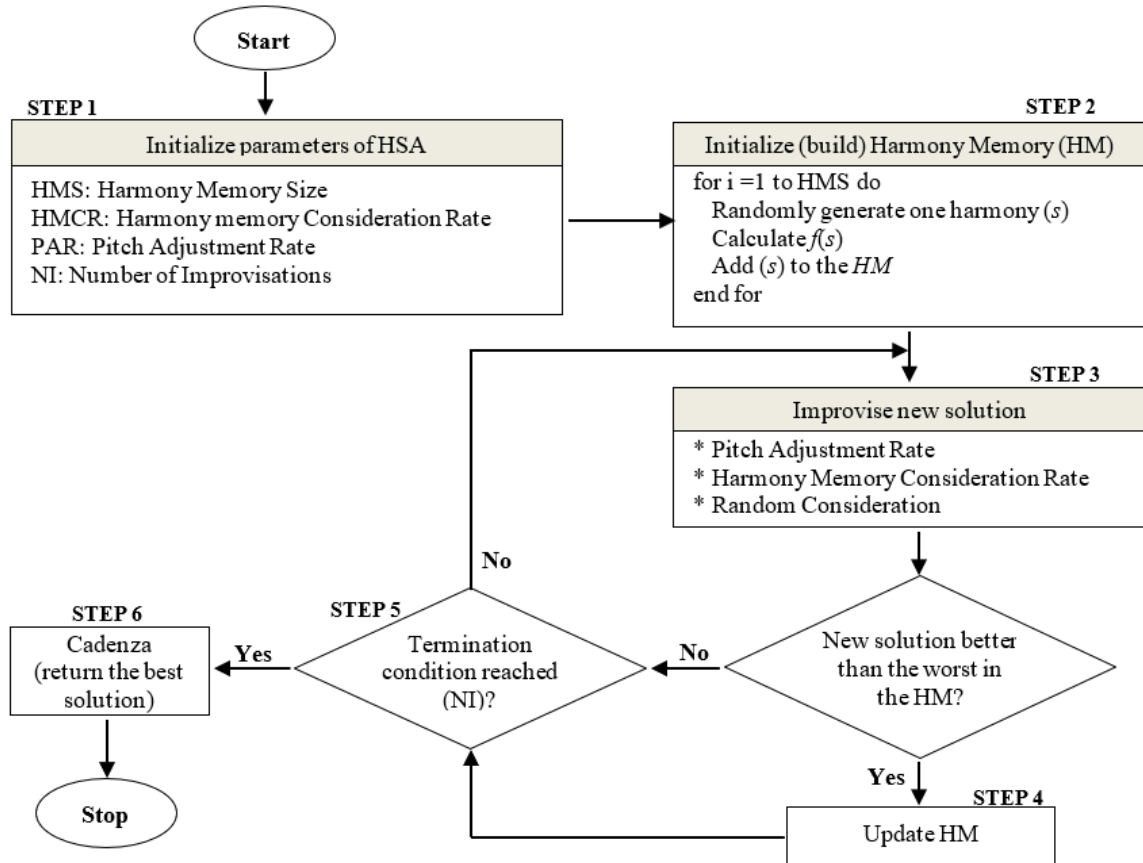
Start

STEP 1

Initialize parameters of HSA

HMS: Harmony Memory Size
HMCR: Harmony memory Consideration Rate
PAR: Pitch Adjustment Rate
NI: Number of Improvisations

STEP 2

Initialize (build) Harmony Memory (HM)

for i =1 to HMS do
Randomly generate one harmony ($s$)
Calculate $f(s)$
Add ($s$) to the $HM$
end for

STEP 3

Improvise new solution

* Pitch Adjustment Rate
* Harmony Memory Consideration Rate
* Random Consideration

New solution better than the worst in the HM?

No

Yes

STEP 4

Update HM

STEP 5

Termination condition reached (NI)?

No

Yes

STEP 6

Cadenza (return the best solution)

Stop